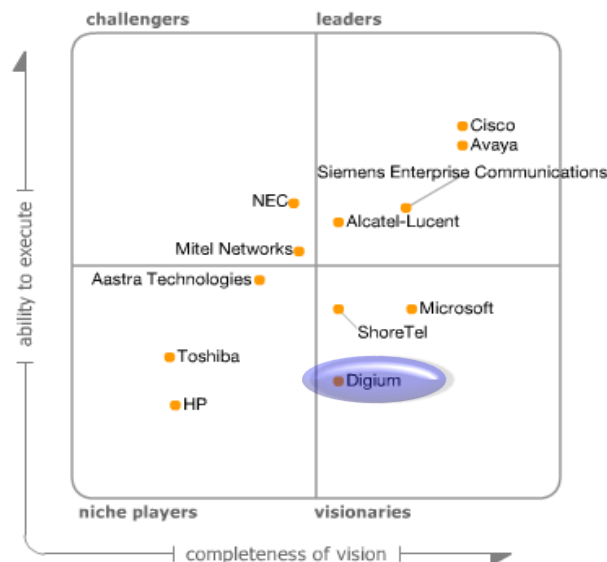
challengers

leaders

Cisco

Avaya

Siemens Enterprise Communications

NEC

Alcatel-Lucent

Mitel Networks

ability to execute

Aastra Technologies

Microsoft

ShoreTel

Toshiba

Digium

HP

niche players

visionaries

completeness of vision